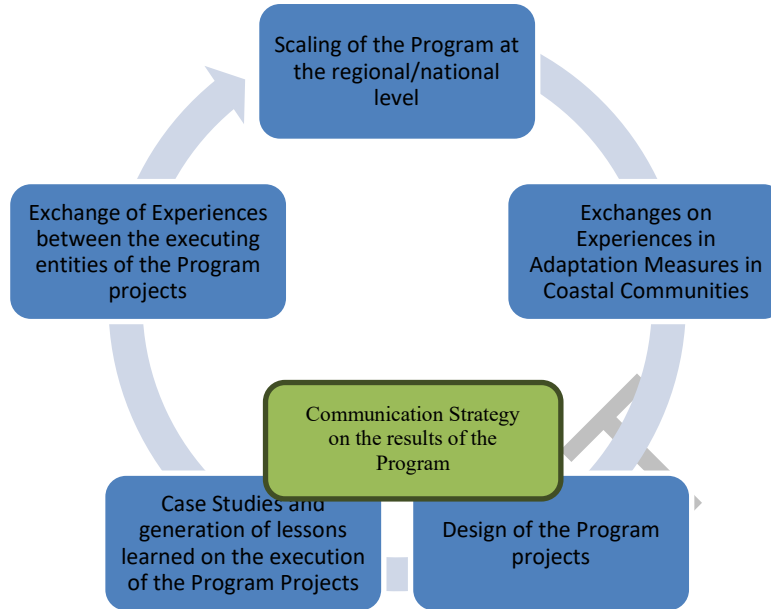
Scaling of the Program at the regional/national level

Exchanges on Experiences in Adaptation Measures in Coastal Communities

Design of the Program projects

Case Studies and generation of lessons learned on the execution of the Program Projects

Exchange of Experiences between the executing entities of the Program projects

Communication Strategy on the results of the Program